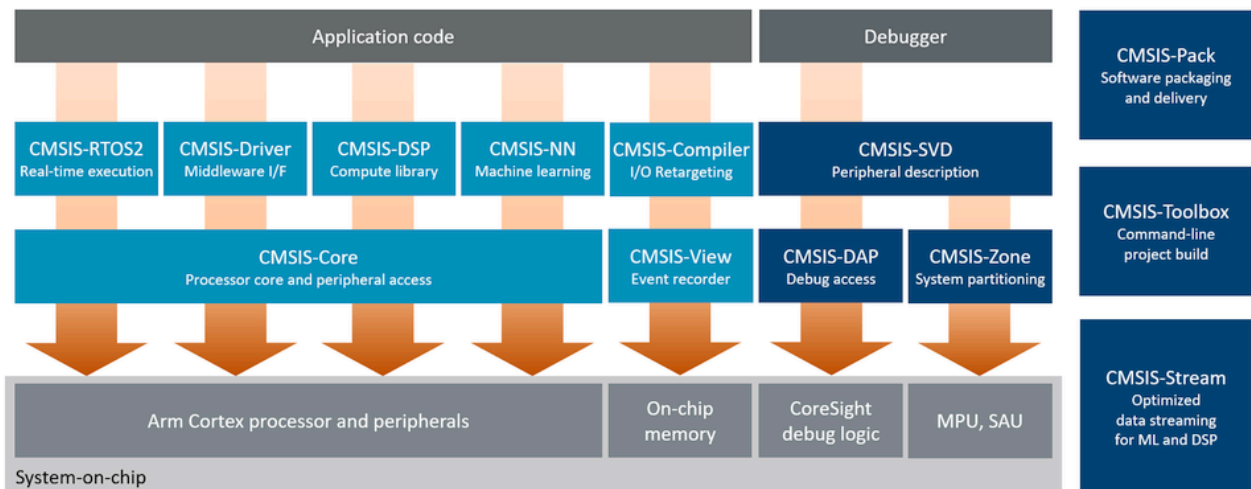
Application code

Debugger

CMSIS-Pack
Software packaging and delivery

CMSIS-RTOS2
Real-time execution

CMSIS-Driver
Middleware I/F

CMSIS-DSP
Compute library

CMSIS-NN
Machine learning

CMSIS-Compiler
I/O Retargeting

CMSIS-SVD
Peripheral description

CMSIS-Toolbox
Command-line project build

CMSIS-Core
Processor core and peripheral access

CMSIS-View
Event recorder

CMSIS-DAP
Debug access

CMSIS-Zone
System partitioning

CMSIS-Stream
Optimized data streaming for ML and DSP

Arm Cortex processor and peripherals

On-chip memory

CoreSight debug logic

MPU, SAU

System-on-chip